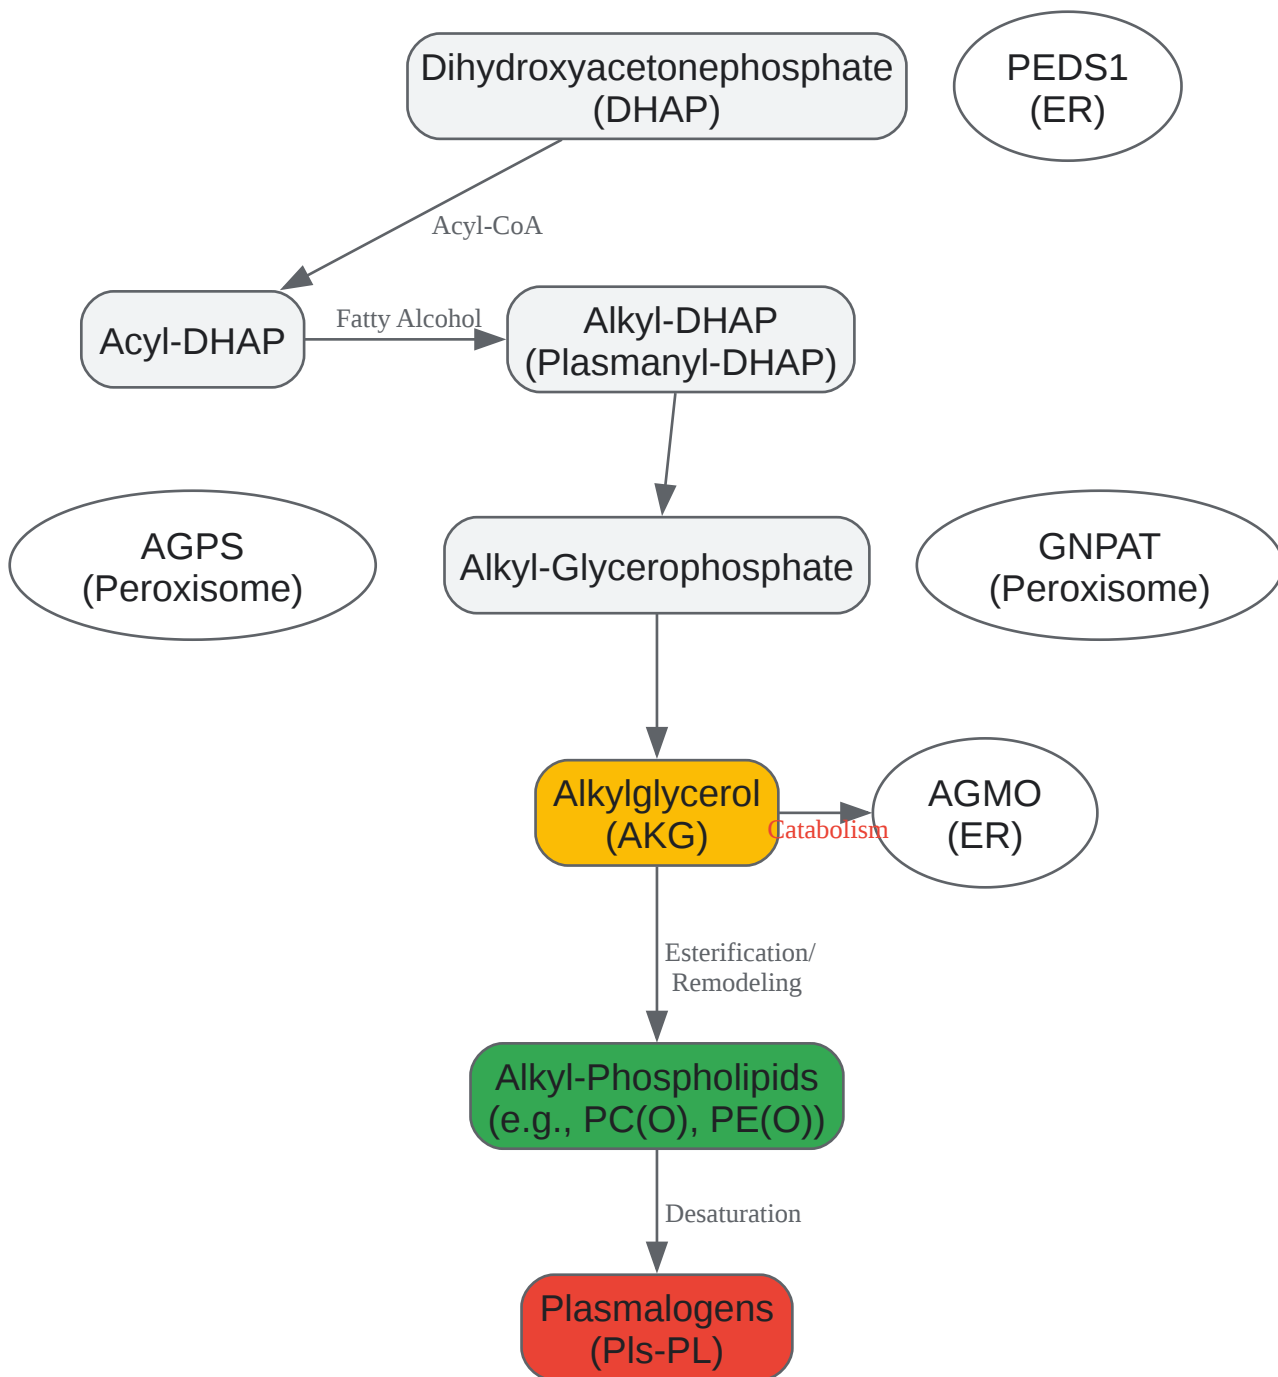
Dihydroxyacetonephosphate (DHAP)

PEDS1 (ER)

Acyl-CoA

Acyl-DHAP

Fatty Alcohol

Alkyl-DHAP (Plasmanyl-DHAP)

AGPS (Peroxisome)

Alkyl-Glycerophosphate

GNPAT (Peroxisome)

Alkylglycerol (AKG)

Catabolism

AGMO (ER)

Esterification/ Remodeling

Alkyl-Phospholipids (e.g., PC(O), PE(O))

Desaturation

Plasmalogens (Pls-PL)